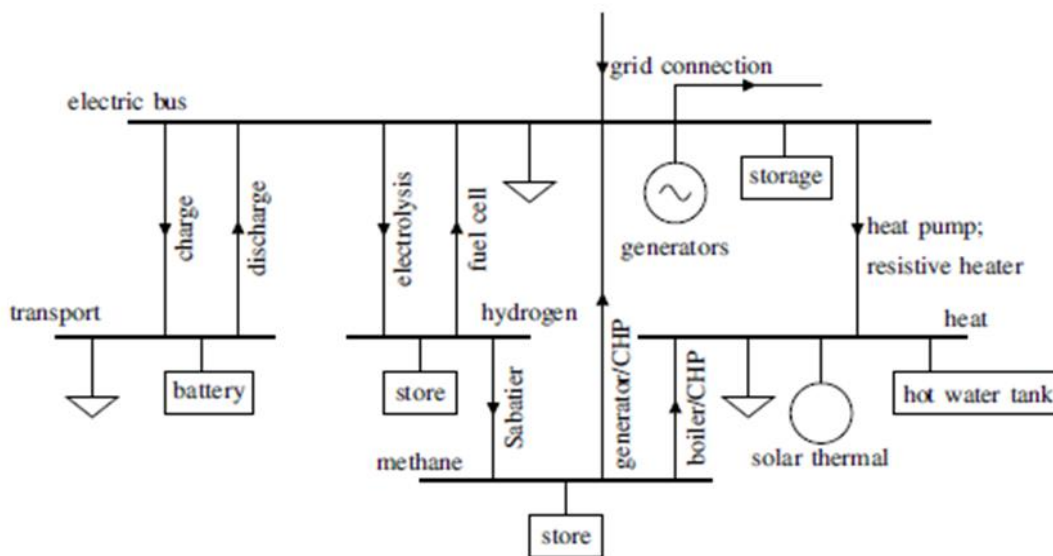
grid connection
electric bus
charge
discharge
electrolysis
fuel cell
generators
storage
heat pump;
resistive heater
transport
hydrogen
heat
battery
store
Sabatier
generator/CHP
boiler/CHP
solar thermal
hot water tank
methane
store